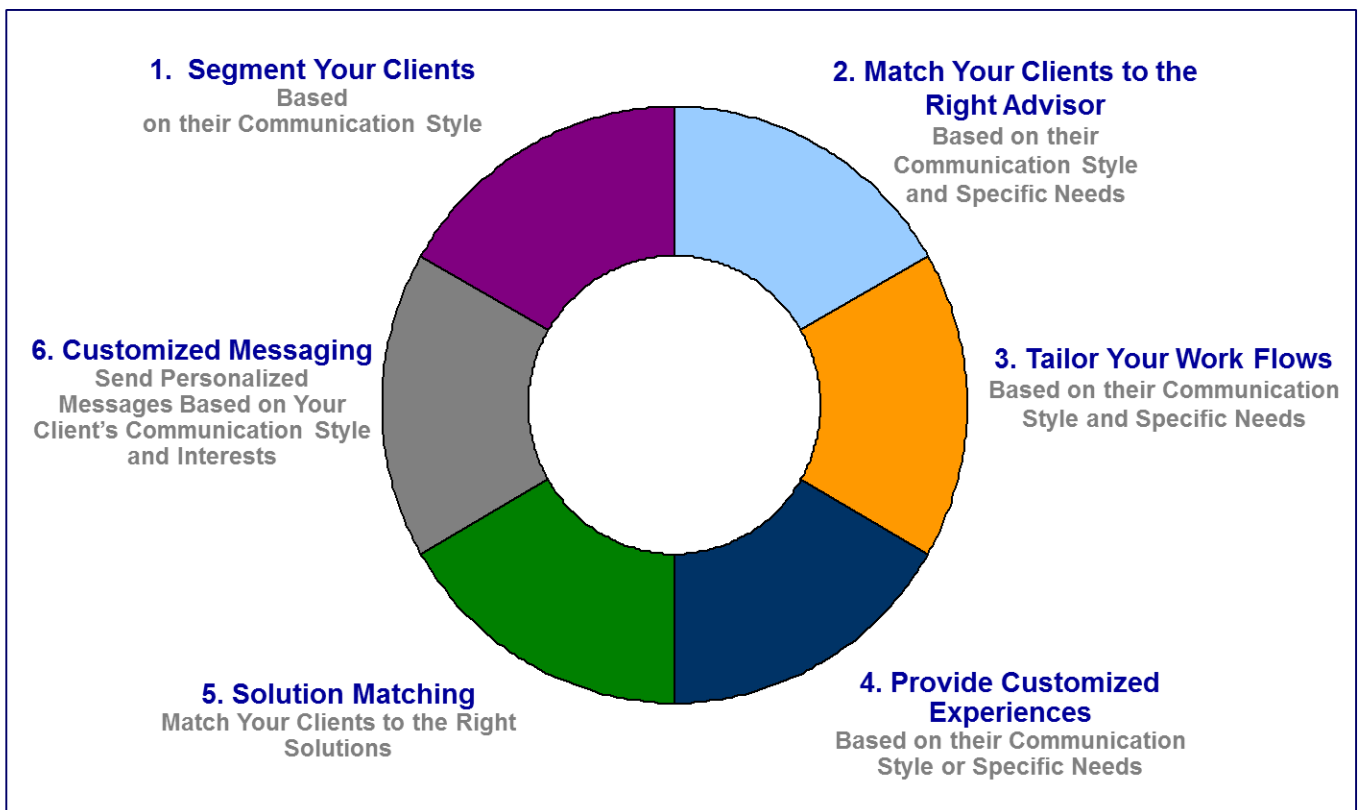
1. Segment Your Clients
Based on their Communication Style

2. Match Your Clients to the Right Advisor
Based on their Communication Style and Specific Needs

6. Customized Messaging
Send Personalized Messages Based on Your Client's Communication Style and Interests

3. Tailor Your Work Flows
Based on their Communication Style and Specific Needs

5. Solution Matching
Match Your Clients to the Right Solutions

4. Provide Customized Experiences
Based on their Communication Style or Specific Needs